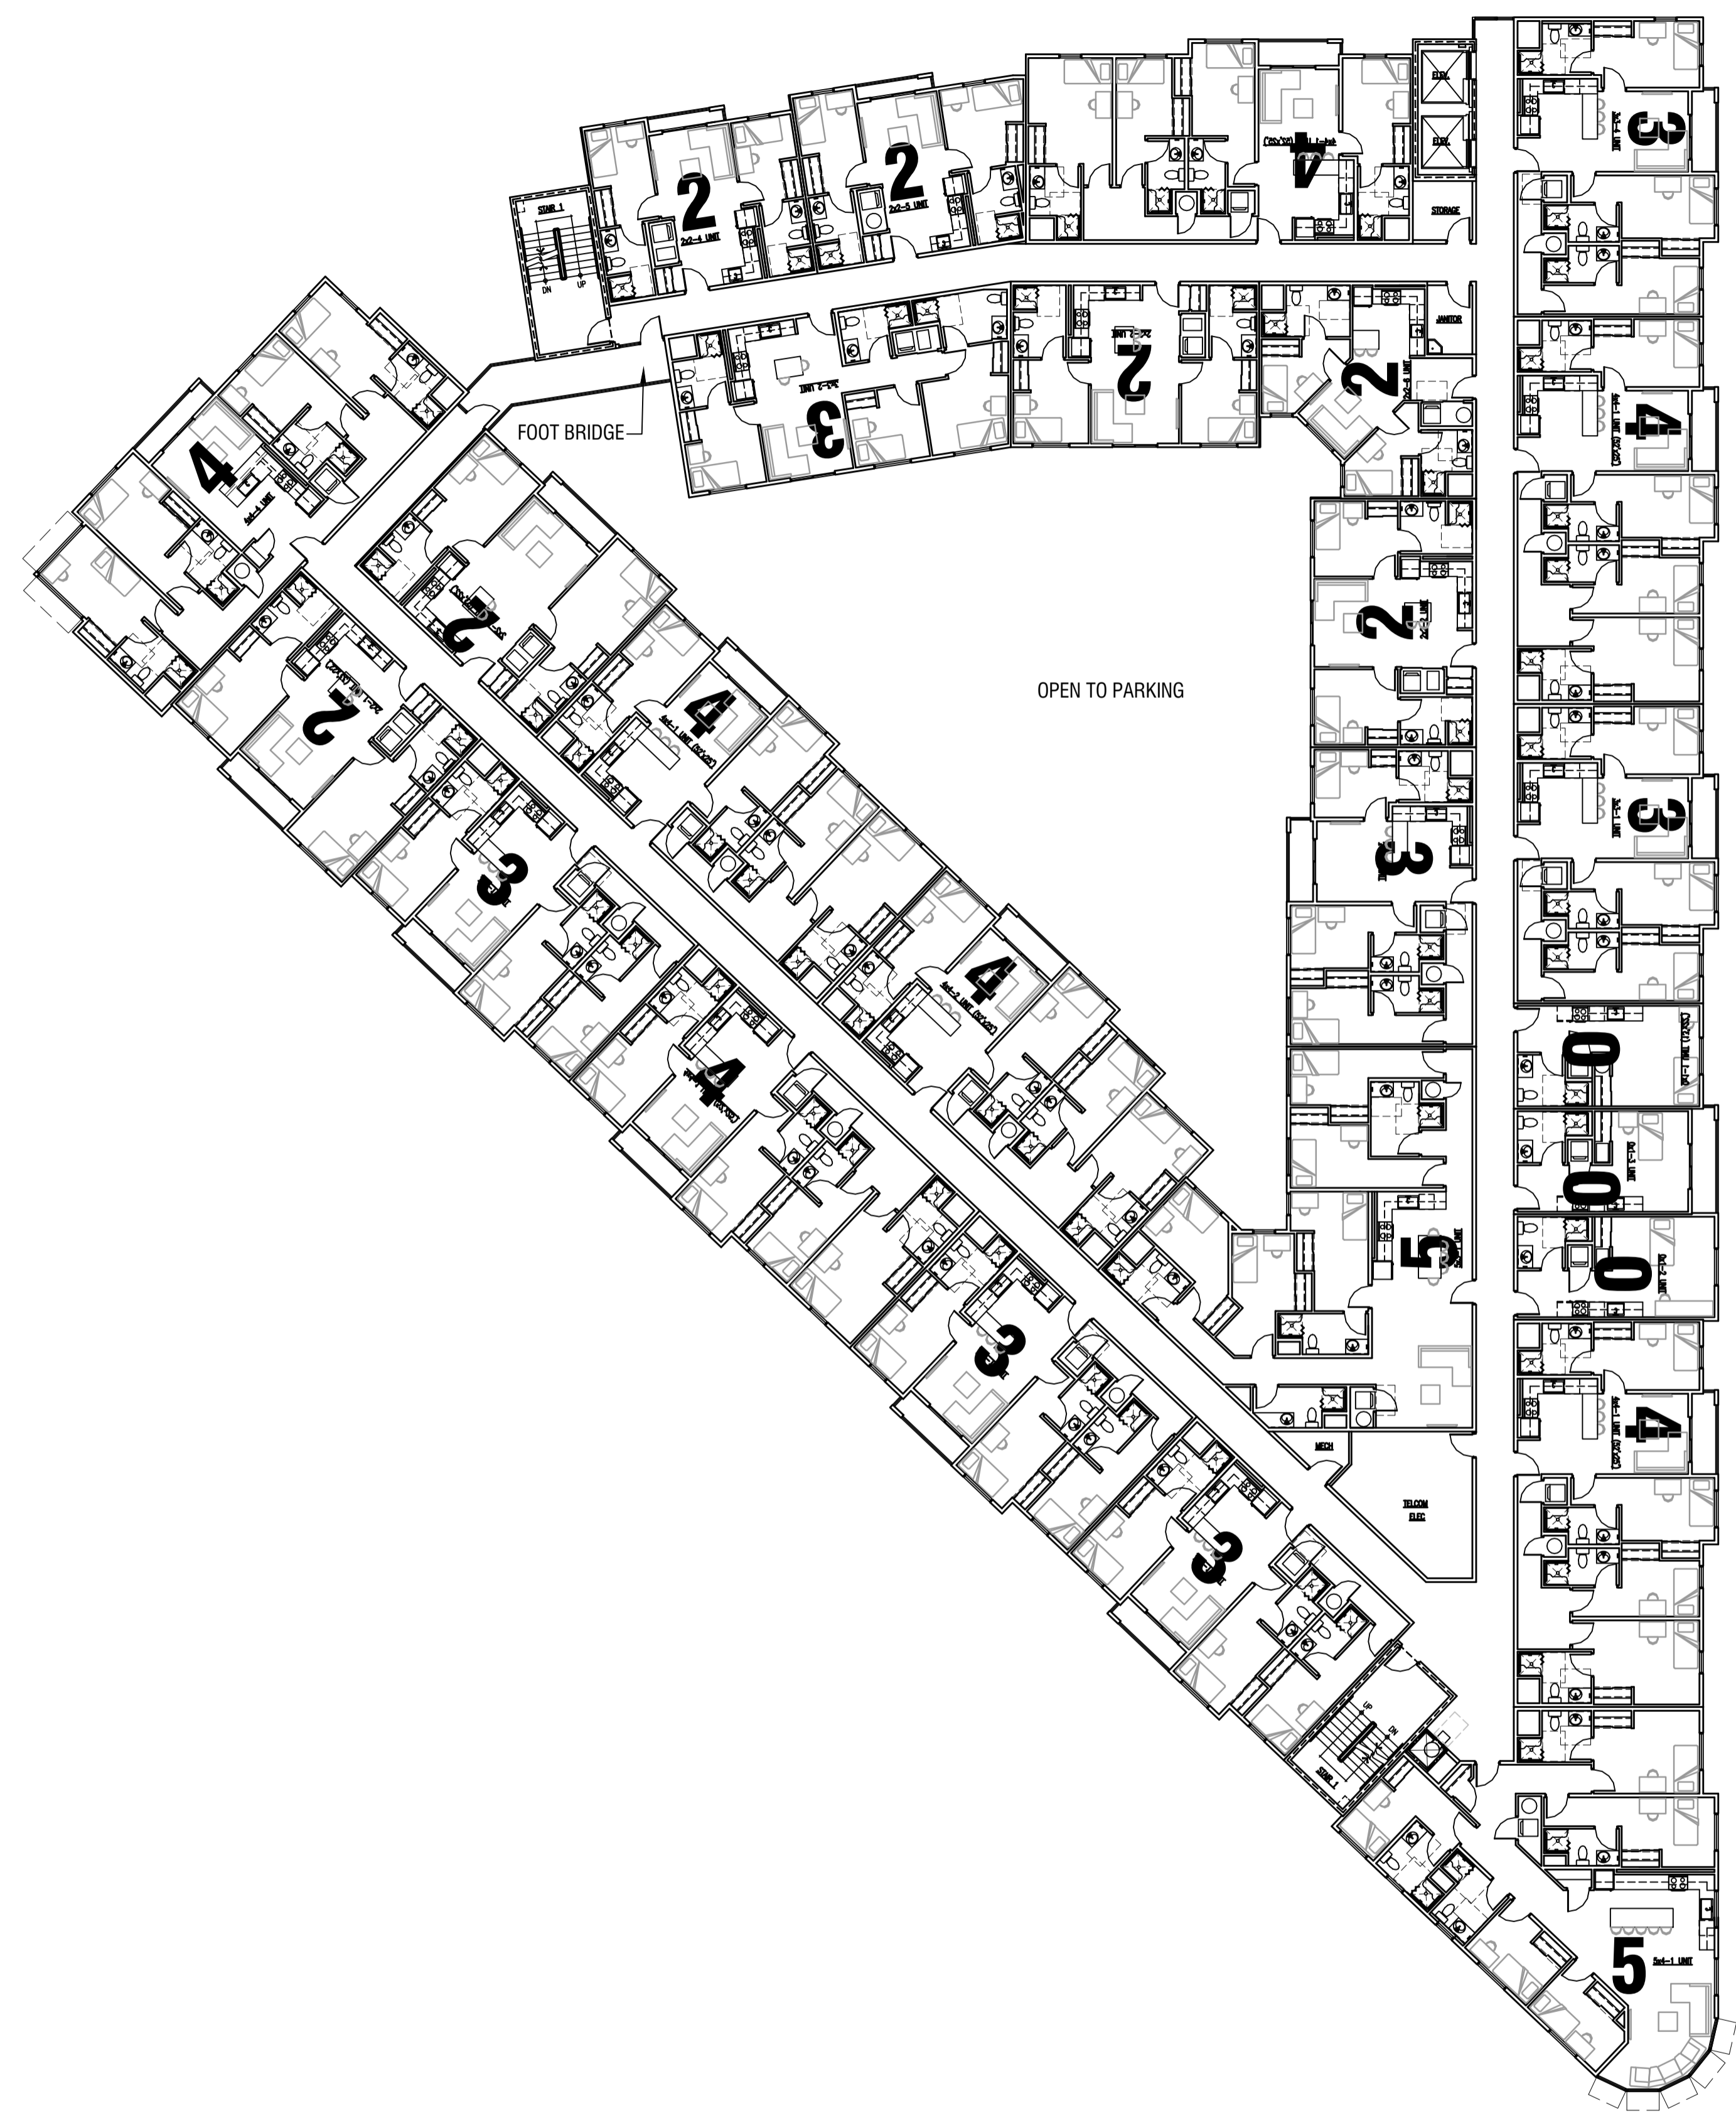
STAIR 1
DN
UP
2
2x2-4 UNIT
2
2x2-5 UNIT
4
ELEV.
ELEV.
STORAGE
3
3x3-2 UNIT
FOOT BRIDGE
2
2x2-2 UNIT
2
JANITOR
3
4
4
2
2
OPEN TO PARKING
4
3
4
2
3
0
0
4
0
3
5
3
4
MECH
TELCOM
ELEC
3
UP
DN
STAIR 1
5
5x4-1 UNIT